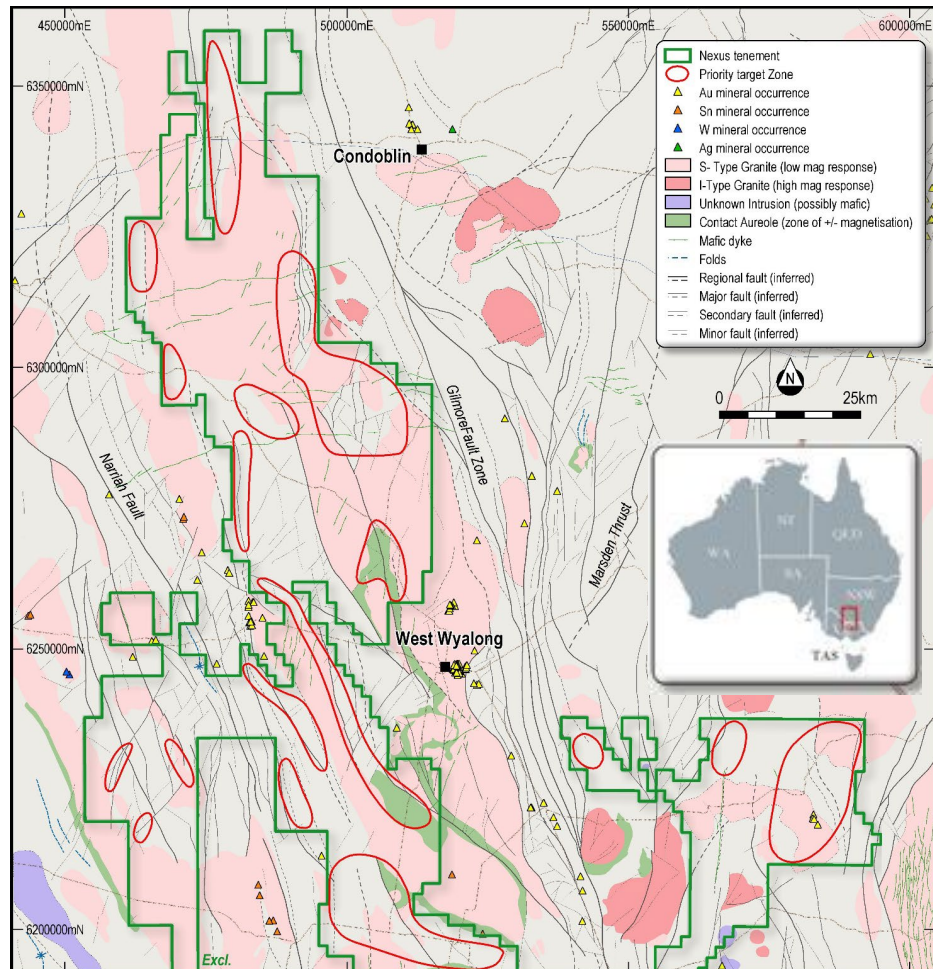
450000mE
500000mE
550000mE
600000mE
6350000mN
6300000mN
6250000mN
6200000mN

Nexus tenement
Priority target Zone
Au mineral occurrence
Sn mineral occurrence
W mineral occurrence
Ag mineral occurrence
S- Type Granite (low mag response)
I-Type Granite (high mag response)
Unknown Intrusion (possibly mafic)
Contact Aureole (zone of +/- magnetisation)
Mafic dyke
Folds
Regional fault (inferred)
Major fault (inferred)
Secondary fault (inferred)
Minor fault (inferred)

N
0
25km

Condoblin
West Wyalong
Gilmore Fault Zone
Narriah Fault
Marsden Thrust
Excl.

WA
NT
QLD
SA
NSW
TAS